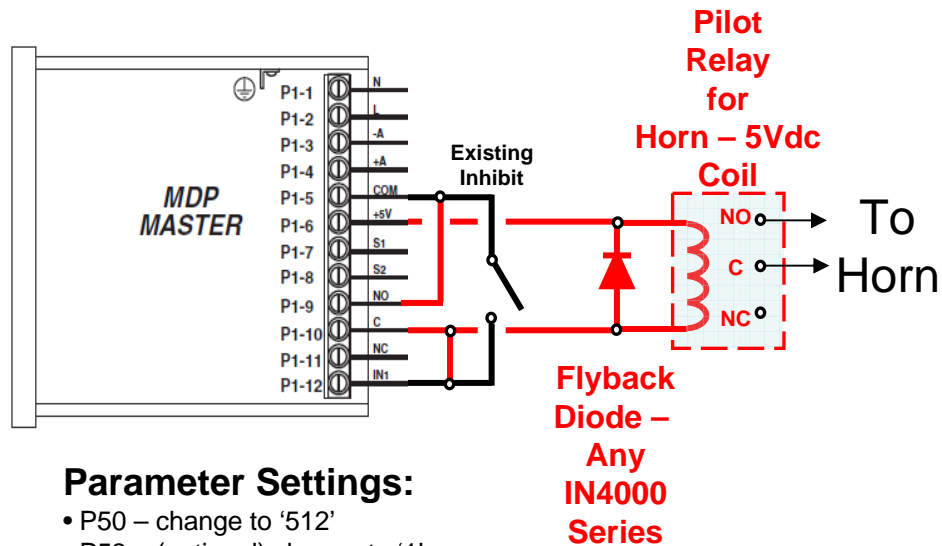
MDP MASTER

P1-1 N
P1-2 L
P1-3 -A
P1-4 +A
P1-5 COM
P1-6 +5V
P1-7 S1
P1-8 S2
P1-9 NO
P1-10 C
P1-11 NC
P1-12 IN1

Existing Inhibit

Pilot Relay for Horn – 5Vdc Coil

NO
C
NC

To Horn

Flyback Diode – Any IN4000 Series

Parameter Settings:

• P50 – change to '512'

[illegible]